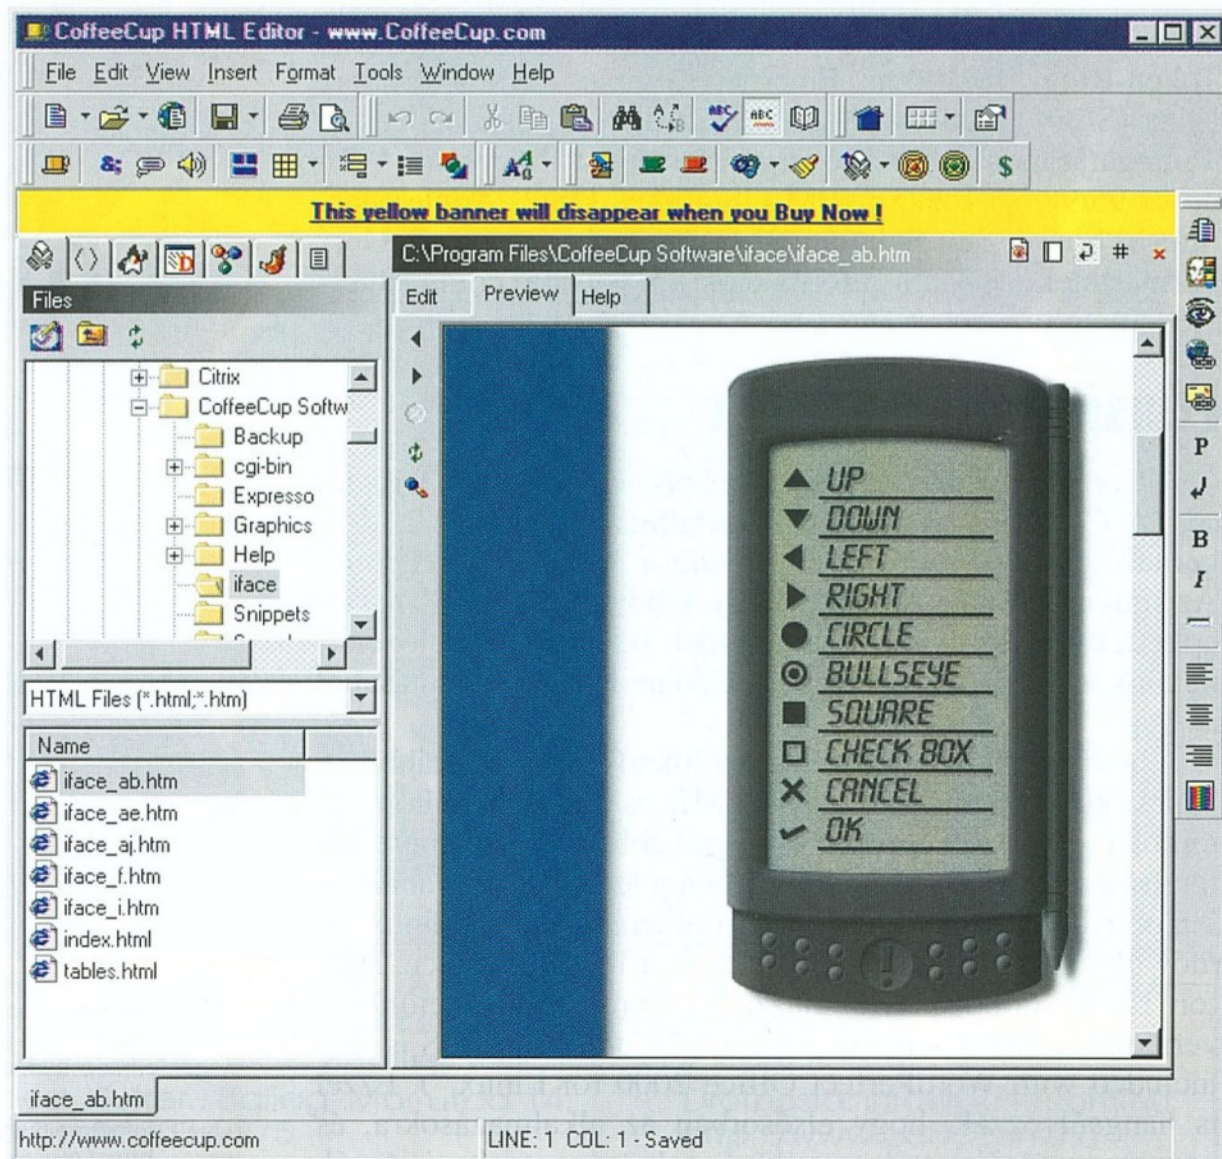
CoffeeCup HTML Editor - www.CoffeeCup.com

File Edit View Insert Format Tools Window Help

$

This yellow banner will disappear when you Buy Now !

Files

Citrix
CoffeeCup Softw
Backup
cgi-bin
Expresso
Graphics
Help
iface
Snippets

HTML Files (*.html;*.htm)

Name
iface_ab.htm
iface_ae.htm
iface_aj.htm
iface_f.htm
iface_i.htm
index.html
tables.html

C:\Program Files\CoffeeCup Software\iface\iface_ab.htm

#

Edit Preview Help

UP
DOWN
LEFT
RIGHT
CIRCLE
BULLSEYE
SQUARE
CHECK BOX
CANCEL
OK

P
B
I

iface_ab.htm

http://www.coffeecup.com

LINE: 1 COL: 1 - Saved